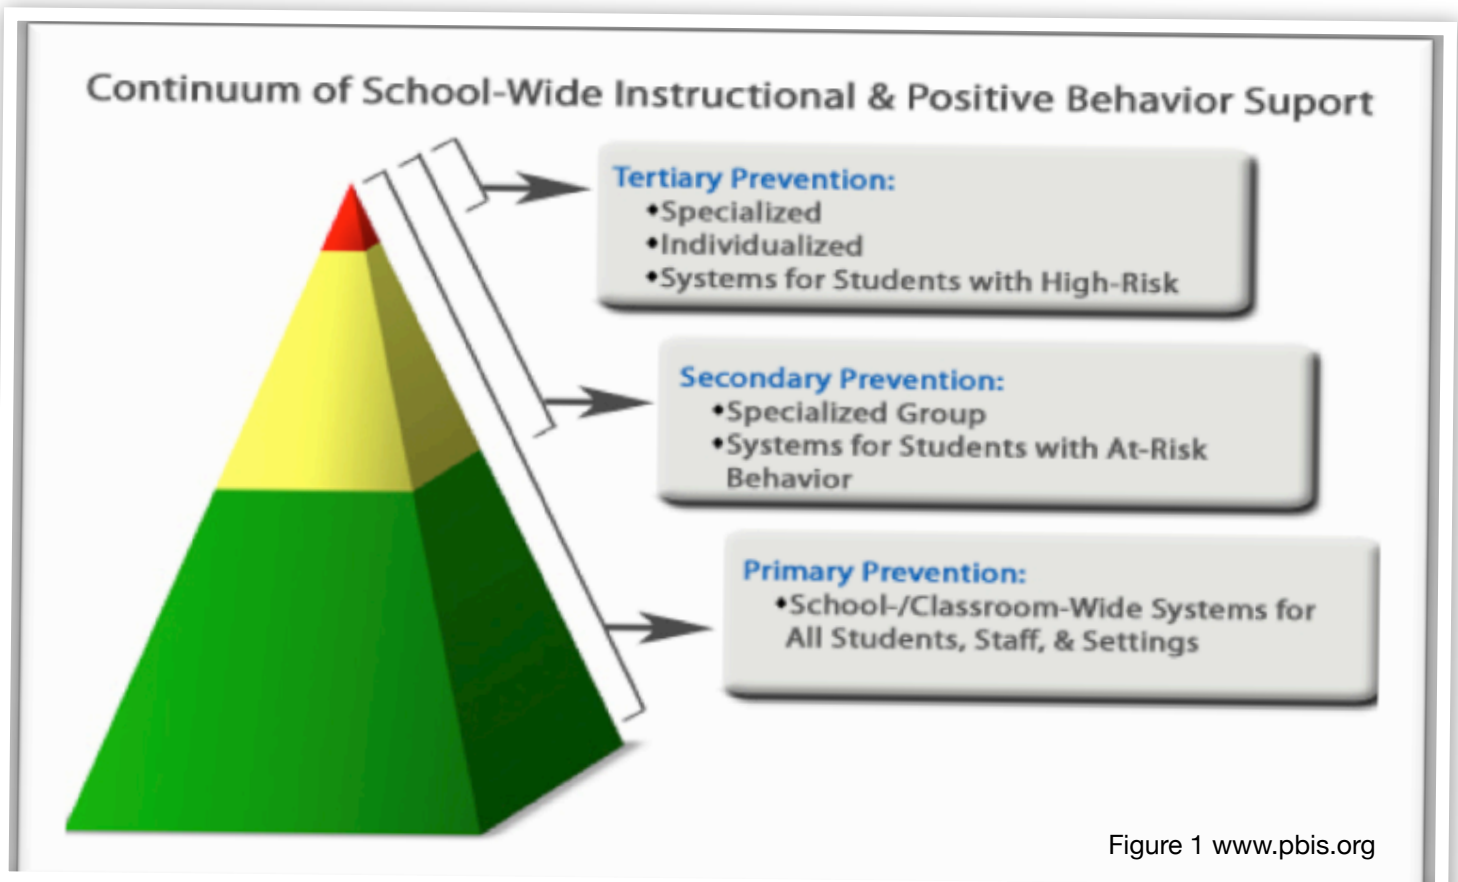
Continuum of School-Wide Instructional & Positive Behavior Suport

Tertiary Prevention:
•Specialized
•Individualized
•Systems for Students with High-Risk

Secondary Prevention:
•Specialized Group
•Systems for Students with At-Risk Behavior

Primary Prevention:
•School-/Classroom-Wide Systems for All Students, Staff, & Settings

Figure 1 www.pbis.org